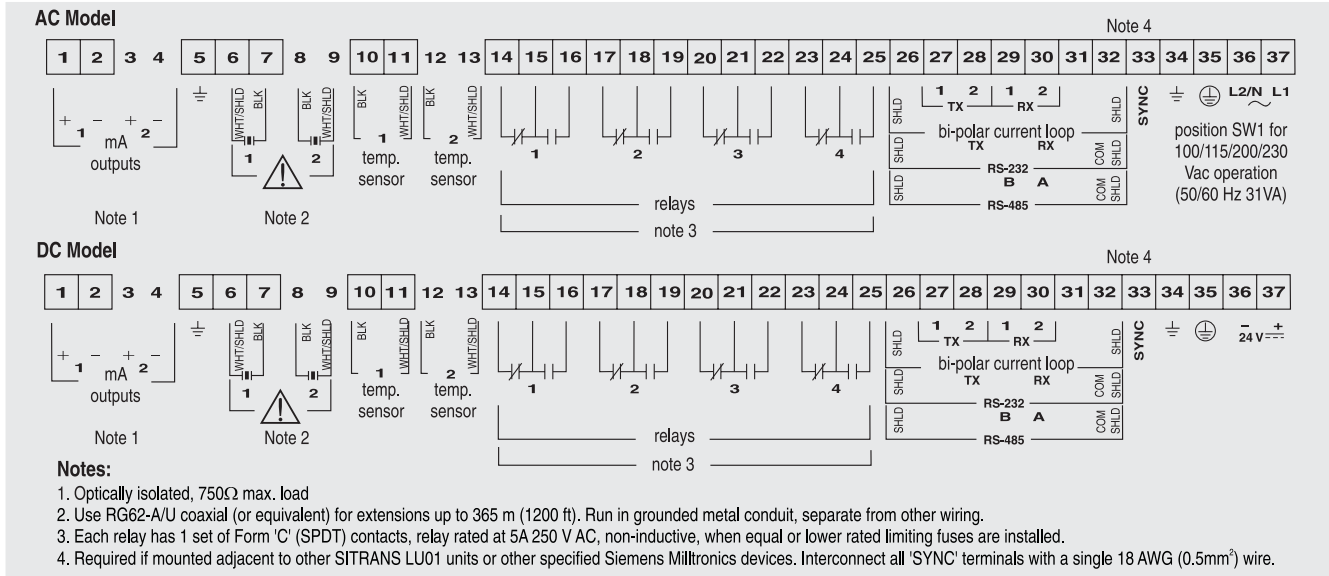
AC Model

Note 4

| 1 | 2 | 3 | 4 | 5 | 6 | 7 | 8 | 9 | 10 | 11 | 12 | 13 | 14 | 15 | 16 | 17 | 18 | 19 | 20 | 21 | 22 | 23 | 24 | 25 | 26 | 27 | 28 | 29 | 30 | 31 | 32 | 33 | 34 | 35 | 36 | 37 |
|---|---|---|---|---|---|---|---|---|---|---|---|---|---|---|---|---|---|---|---|---|---|---|---|---|---|---|---|---|---|---|---|---|---|---|---|---|

+ 1 − + 2 − mA outputs

Note 1

WHT/SHLD BLK BLK WHT/SHLD 1 2

Note 2

BLK 1 WHT/SHLD temp. sensor BLK 2 WHT/SHLD temp. sensor

1 2 3 4

relays

note 3

SHLD 1 2 TX 1 2 RX SHLD bi-polar current loop TX RX

SHLD RS-232 COM SHLD B A

SHLD RS-485 COM SHLD

SYNC

L2/N L1

position SW1 for 100/115/200/230 Vac operation (50/60 Hz 31VA)

DC Model

Note 4

| 1 | 2 | 3 | 4 | 5 | 6 | 7 | 8 | 9 | 10 | 11 | 12 | 13 | 14 | 15 | 16 | 17 | 18 | 19 | 20 | 21 | 22 | 23 | 24 | 25 | 26 | 27 | 28 | 29 | 30 | 31 | 32 | 33 | 34 | 35 | 36 | 37 |
|---|---|---|---|---|---|---|---|---|---|---|---|---|---|---|---|---|---|---|---|---|---|---|---|---|---|---|---|---|---|---|---|---|---|---|---|---|

+ 1 − + 2 − mA outputs

Note 1

WHT/SHLD BLK BLK WHT/SHLD 1 2

Note 2

BLK 1 WHT/SHLD temp. sensor BLK 2 WHT/SHLD temp. sensor

1 2 3 4

relays

note 3

SHLD 1 2 TX 1 2 RX SHLD bi-polar current loop TX RX

SHLD RS-232 COM SHLD B A

SHLD RS-485 COM SHLD

SYNC

− 24 V +

Notes:
1. Optically isolated, 750Ω max. load
2. Use RG62-A/U coaxial (or equivalent) for extensions up to 365 m (1200 ft). Run in grounded metal conduit, separate from other wiring.
3. Each relay has 1 set of Form 'C' (SPDT) contacts, relay rated at 5A 250 V AC, non-inductive, when equal or lower rated limiting fuses are installed.
4. Required if mounted adjacent to other SITRANS LU01 units or other specified Siemens Milltronics devices. Interconnect all 'SYNC' terminals with a single 18 AWG (0.5mm$^2$) wire.